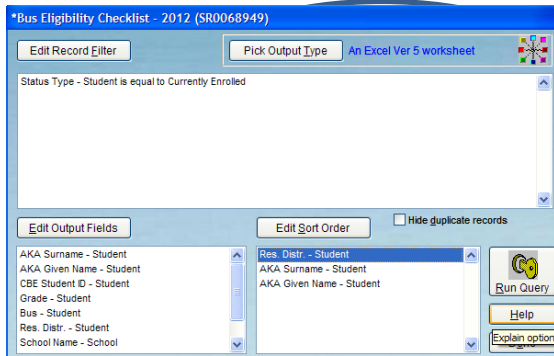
*Bus Eligibility Checklist - 2012 (SR0068949)

Edit Record Filter

Pick Output Type

An Excel Ver 5 worksheet

Status Type - Student is equal to Currently Enrolled

Edit Output Fields

Edit Sort Order

Hide duplicate records

AKA Surname - Student
AKA Given Name - Student
CBE Student ID - Student
Grade - Student
Bus - Student
Res. Distr. - Student
School Name - School

Res. Distr. - Student
AKA Surname - Student
AKA Given Name - Student

Run Query

Help

Explain option